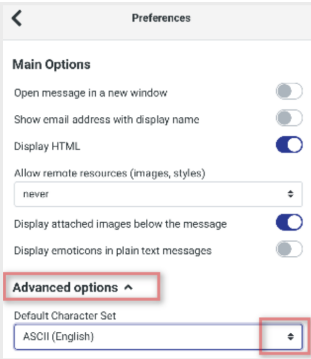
Preferences

Main Options

Open message in a new window

Show email address with display name

Display HTML

Allow remote resources (images, styles)

never

Display attached images below the message

Display emoticons in plain text messages

Advanced options

Default Character Set

ASCII (English)